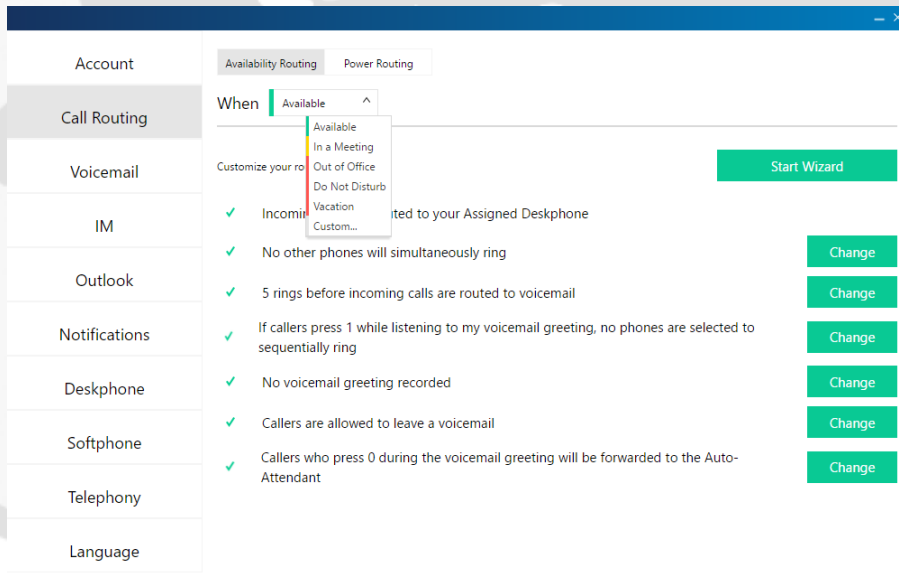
Account

Call Routing

Voicemail

IM

Outlook

Notifications

Deskphone

Softphone

Telephony

Language

Availability Routing

Power Routing

When

Available

Available

In a Meeting

Out of Office

Do Not Disturb

Vacation

Custom...

Customize your ro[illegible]

Start Wizard

✓ Incomin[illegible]uted to your Assigned Deskphone

✓ No other phones will simultaneously ring

Change

✓ 5 rings before incoming calls are routed to voicemail

Change

✓ If callers press 1 while listening to my voicemail greeting, no phones are selected to sequentially ring

Change

✓ No voicemail greeting recorded

Change

✓ Callers are allowed to leave a voicemail

Change

✓ Callers who press 0 during the voicemail greeting will be forwarded to the Auto-Attendant

Change